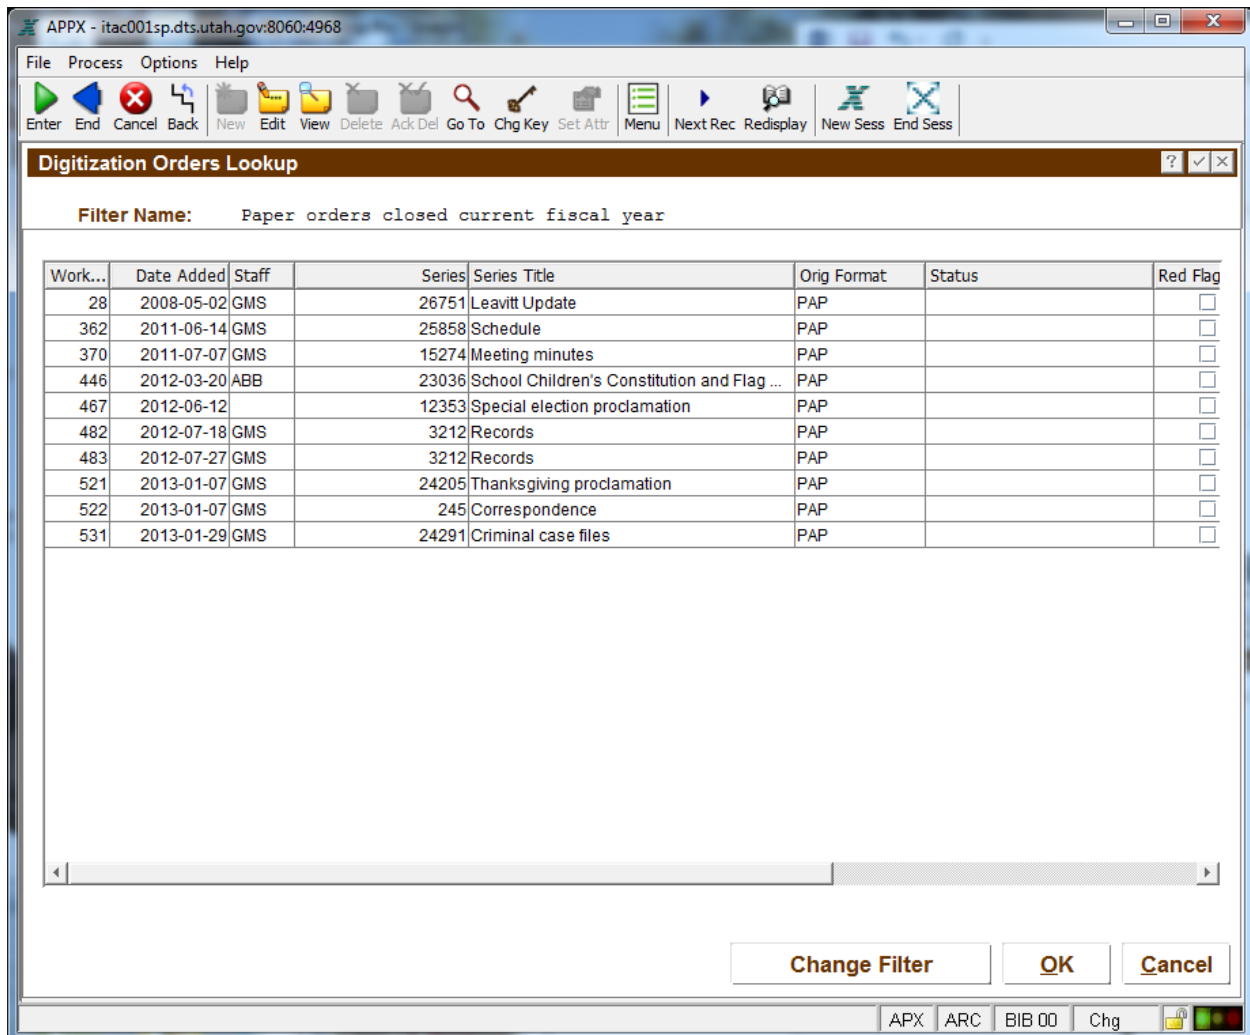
APPX - itac001sp.dts.utah.gov:8060:4968

File Process Options Help

Enter End Cancel Back New Edit View Delete Ack Del Go To Chg Key Set Attr Menu Next Rec Redisplay New Sess End Sess

Digitization Orders Lookup

Filter Name: Paper orders closed current fiscal year

| Work... | Date Added | Staff | Series | Series Title | Orig Format | Status | Red Flag |
|---|---|---|---|---|---|---|---|
| 28 | 2008-05-02 | GMS | 26751 | Leavitt Update | PAP | | |
| 362 | 2011-06-14 | GMS | 25858 | Schedule | PAP | | |
| 370 | 2011-07-07 | GMS | 15274 | Meeting minutes | PAP | | |
| 446 | 2012-03-20 | ABB | 23036 | School Children's Constitution and Flag ... | PAP | | |
| 467 | 2012-06-12 | | 12353 | Special election proclamation | PAP | | |
| 482 | 2012-07-18 | GMS | 3212 | Records | PAP | | |
| 483 | 2012-07-27 | GMS | 3212 | Records | PAP | | |
| 521 | 2013-01-07 | GMS | 24205 | Thanksgiving proclamation | PAP | | |
| 522 | 2013-01-07 | GMS | 245 | Correspondence | PAP | | |
| 531 | 2013-01-29 | GMS | 24291 | Criminal case files | PAP | | |

Change Filter OK Cancel

APX ARC BIB 00 Chg